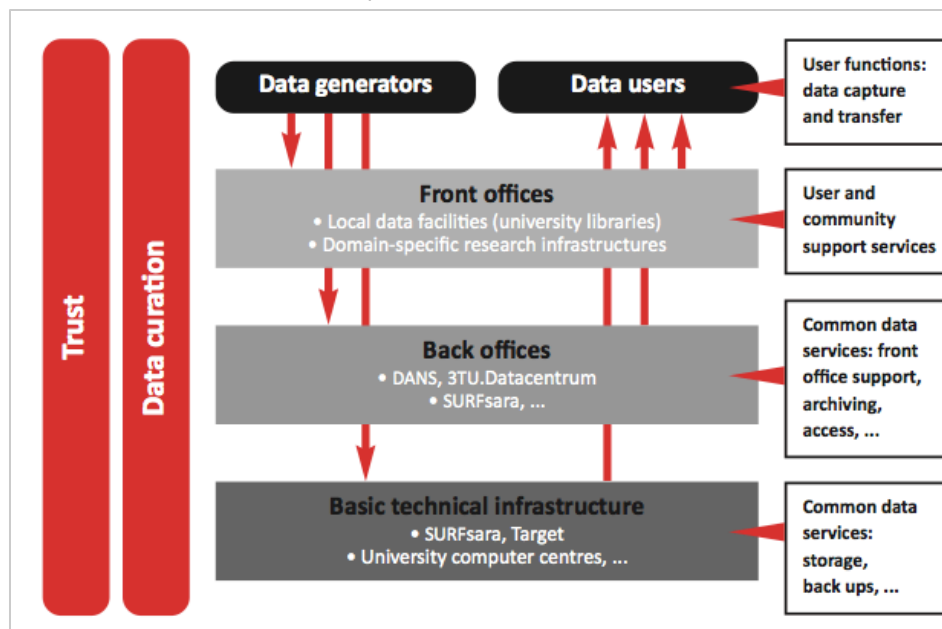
Trust

Data curation

Data generators

Data users

User functions: data capture and transfer

Front offices
• Local data facilities (university libraries)
• Domain-specific research infrastructures

User and community support services

Back offices
• DANS, 3TU.Datacentrum
• SURFsara, ...

Common data services: front office support, archiving, access, ...

Basic technical infrastructure
• SURFsara, Target
• University computer centres, ...

Common data services: storage, back ups, ...